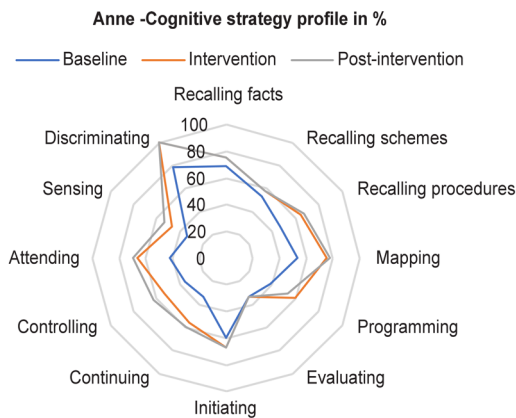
Anne -Cognitive strategy profile in %

Baseline
Intervention
Post-intervention

Recalling facts
Recalling schemes
Recalling procedures
Mapping
Programming
Evaluating
Initiating
Continuing
Controlling
Attending
Sensing
Discriminating

100
80
60
40
20
0